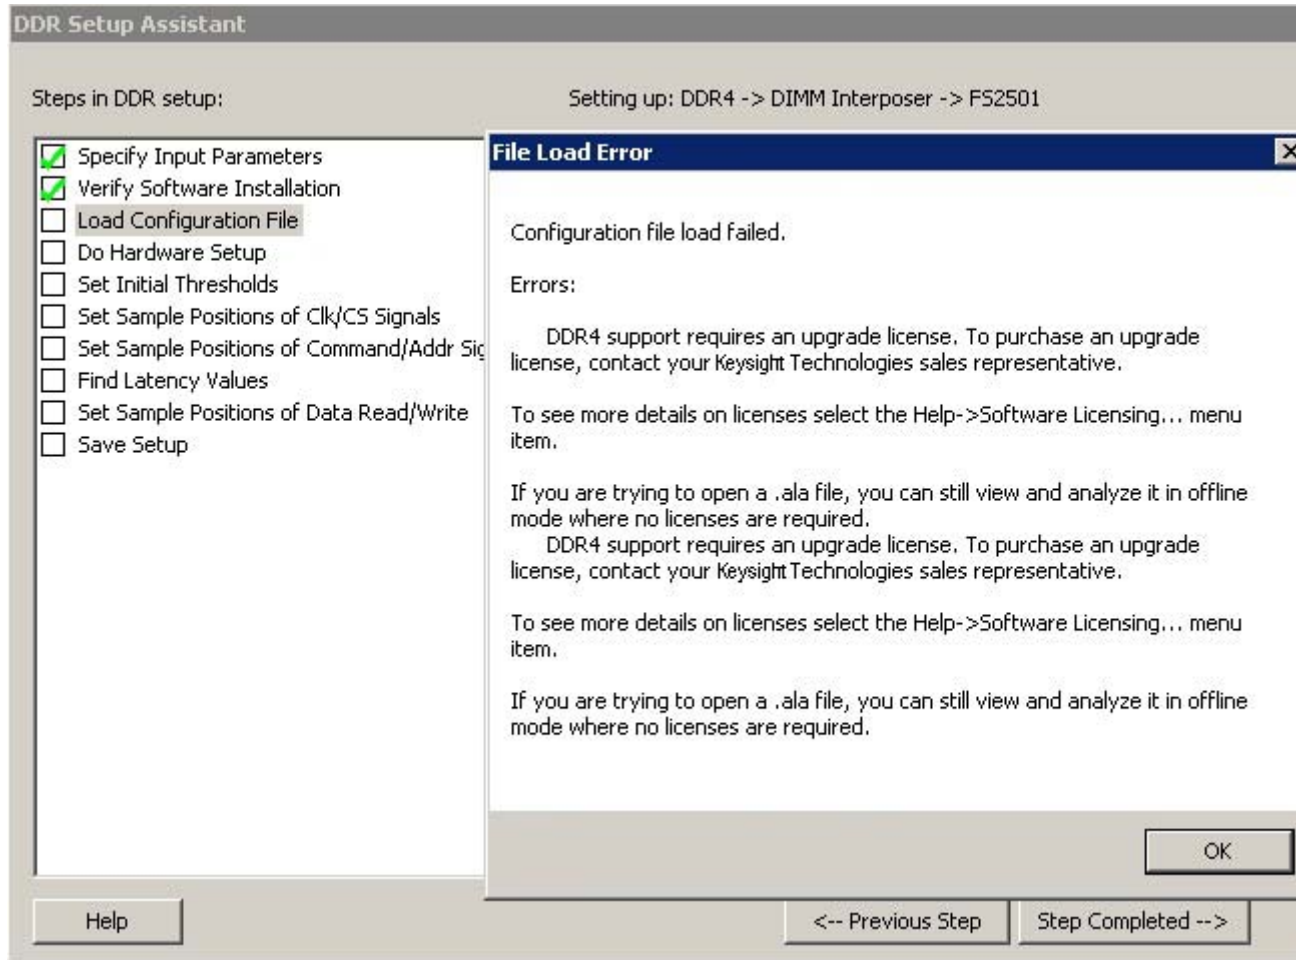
DDR Setup Assistant

Steps in DDR setup:

Setting up: DDR4 -> DIMM Interposer -> FS2501

Specify Input Parameters
Verify Software Installation
Load Configuration File
Do Hardware Setup
Set Initial Thresholds
Set Sample Positions of Clk/CS Signals
Set Sample Positions of Command/Addr Sig
Find Latency Values
Set Sample Positions of Data Read/Write
Save Setup

File Load Error

Configuration file load failed.

Errors:

DDR4 support requires an upgrade license. To purchase an upgrade license, contact your Keysight Technologies sales representative.

To see more details on licenses select the Help->Software Licensing... menu item.

If you are trying to open a .ala file, you can still view and analyze it in offline mode where no licenses are required.
DDR4 support requires an upgrade license. To purchase an upgrade license, contact your Keysight Technologies sales representative.

To see more details on licenses select the Help->Software Licensing... menu item.

If you are trying to open a .ala file, you can still view and analyze it in offline mode where no licenses are required.

OK

Help

<-- Previous Step

Step Completed -->